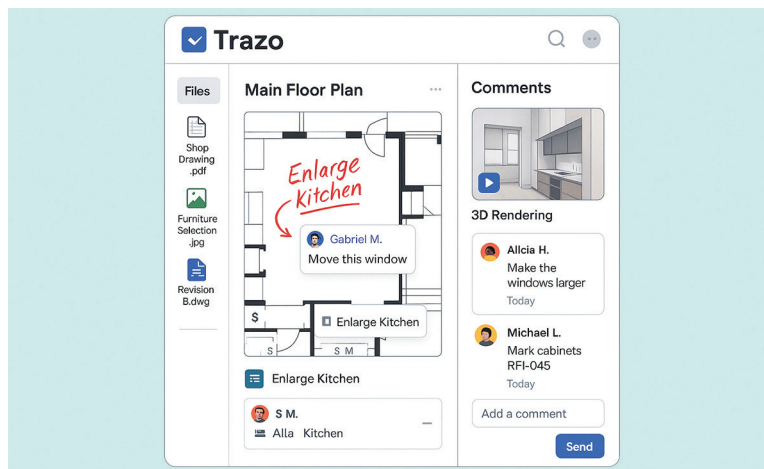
Trazo

Files

Shop Drawing .pdf

Furniture Selection .jpg

Revision B.dwg

Main Floor Plan

...

Enlarge Kitchen

Gabriel M.
Move this window

S

Enlarge Kitchen

S

S M

Enlarge Kitchen

S M.
Alla Kitchen

Comments

3D Rendering

Allcia H.
Make the windows larger
Today

Michael L.
Mark cabinets RFI-045
Today

Add a comment

Send